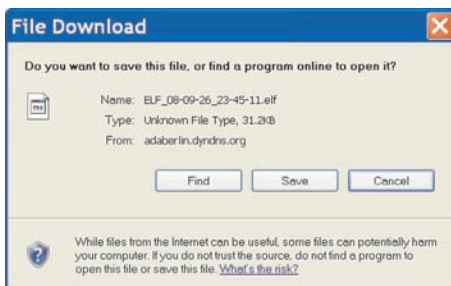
File Download

Do you want to save this file, or find a program online to open it?

Name: ELF_08-09-26_23-45-11.elf
Type: Unknown File Type, 31.2KB
From: adaberlin.dyndns.org

Find Save Cancel

While files from the Internet can be useful, some files can potentially harm your computer. If you do not trust the source, do not find a program to open this file or save this file. What's the risk?